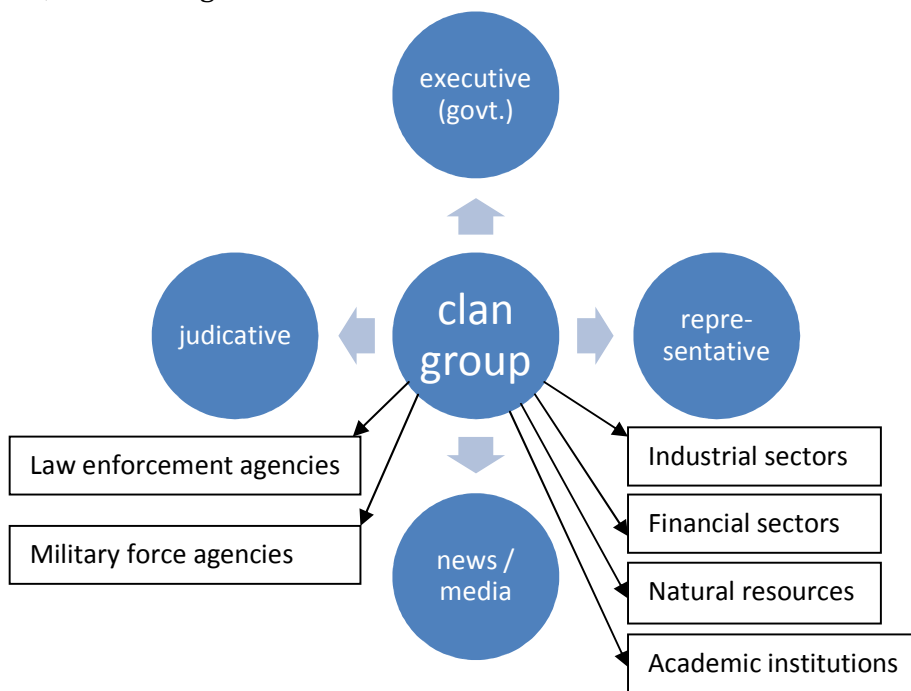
executive (govt.)

judicative

clan group

repre-sentative

Law enforcement agencies

Military force agencies

news / media

Industrial sectors

Financial sectors

Natural resources

Academic institutions